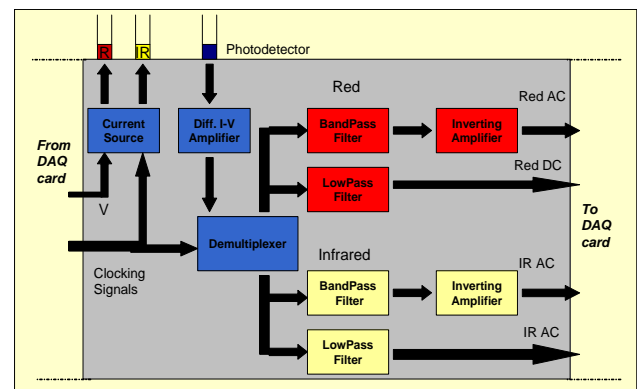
R

IR

Photodetector

Red

Current Source

Diff. I-V Amplifier

BandPass Filter

Inverting Amplifier

Red AC

From DAQ card

LowPass Filter

Red DC

V

To DAQ card

Demultiplexer

Infrared

Clocking Signals

BandPass Filter

Inverting Amplifier

IR AC

LowPass Filter

IR AC